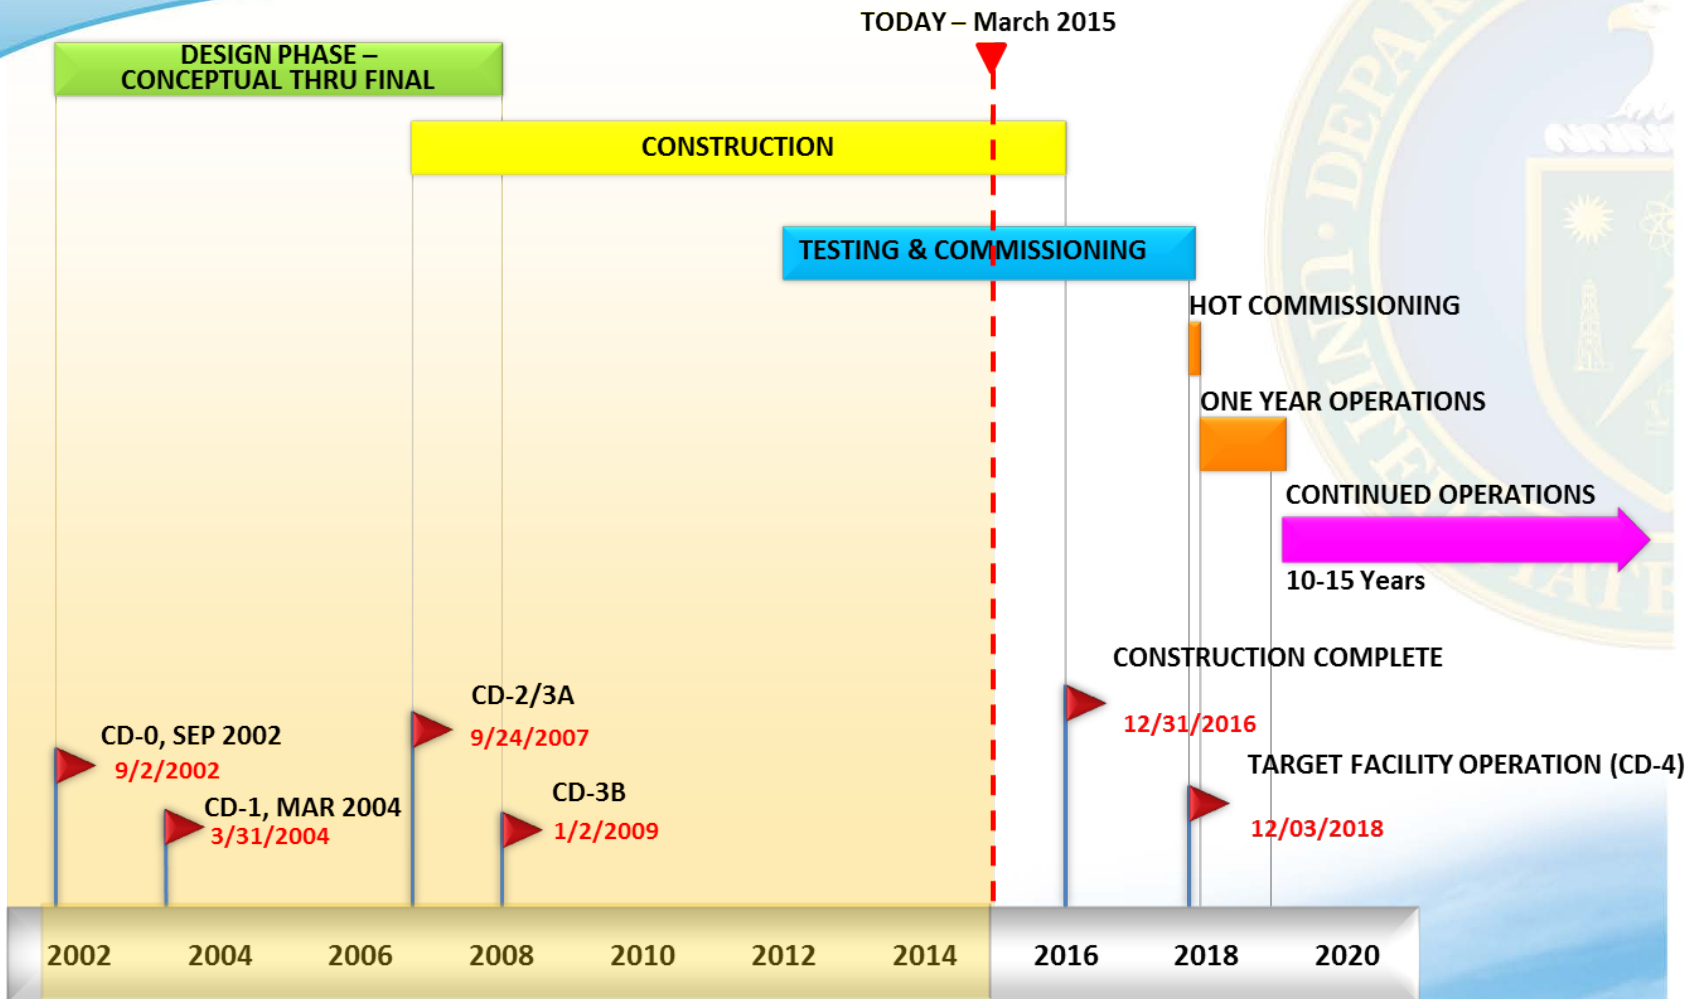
TODAY – March 2015

DESIGN PHASE – CONCEPTUAL THRU FINAL

CONSTRUCTION

TESTING & COMMISSIONING

HOT COMMISSIONING

ONE YEAR OPERATIONS

CONTINUED OPERATIONS

10-15 Years

CONSTRUCTION COMPLETE

12/31/2016

TARGET FACILITY OPERATION (CD-4)

12/03/2018

CD-2/3A

9/24/2007

CD-0, SEP 2002

9/2/2002

CD-1, MAR 2004

3/31/2004

CD-3B

1/2/2009

2002 2004 2006 2008 2010 2012 2014 2016 2018 2020